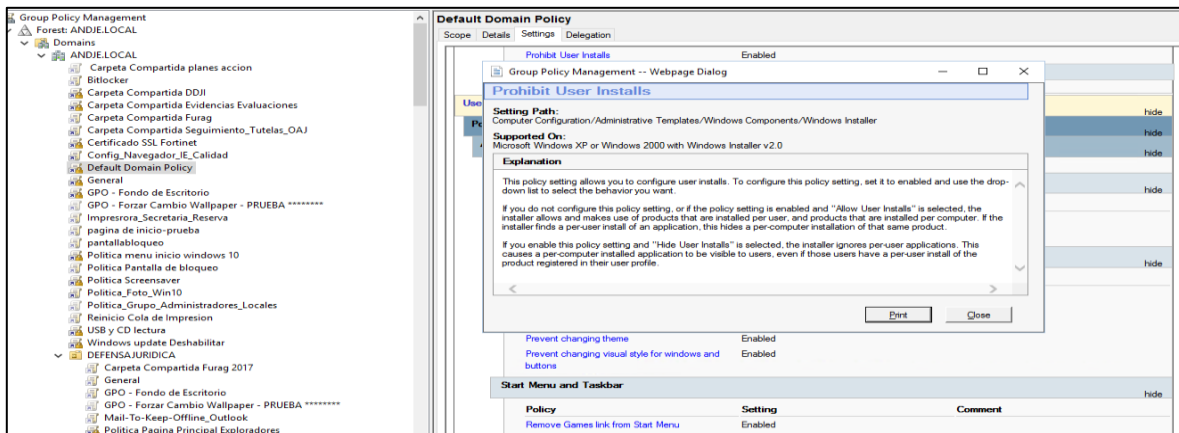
Group Policy Management
Forest: ANDJE.LOCAL
Domains
ANDJE.LOCAL
Carpeta Compartida planes accion
Bitlocker
Carpeta Compartida DDJI
Carpeta Compartida Evidencias Evaluaciones
Carpeta Compartida Furag
Carpeta Compartida Seguimiento_Tutelas_OAJ
Certificado SSL Fortinet
Config_Navegador_IE_Calidad
Default Domain Policy
General
GPO - Fondo de Escritorio
GPO - Forzar Cambio Wallpaper - PRUEBA ********
Impresrora_Secretaria_Reserva
pagina de inicio-prueba
pantallabloqueo
Politica menu inicio windows 10
Politica Pantalla de bloqueo
Politica Screensaver
Politica_Foto_Win10
Politica_Grupo_Administradores_Locales
Reinicio Cola de Impresion
USB y CD lectura
Windows update Deshabilitar
DEFENSAJURIDICA
Carpeta Compartida Furag 2017
General
GPO - Fondo de Escritorio
GPO - Forzar Cambio Wallpaper - PRUEBA ********
Mail-To-Keep-Offline_Outlook
Politica Pagina Principal Exploradores

Default Domain Policy
Scope Details Settings Delegation
Prohibit User Installs Enabled
Use
hide
hide
hide
hide
hide

Group Policy Management -- Webpage Dialog
Prohibit User Installs
Setting Path:
Computer Configuration/Administrative Templates/Windows Components/Windows Installer
Supported On:
Microsoft Windows XP or Windows 2000 with Windows Installer v2.0
Explanation
This policy setting allows you to configure user installs. To configure this policy setting, set it to enabled and use the drop-down list to select the behavior you want.

If you do not configure this policy setting, or if the policy setting is enabled and "Allow User Installs" is selected, the installer allows and makes use of products that are installed per user, and products that are installed per computer. If the installer finds a per-user install of an application, this hides a per-computer installation of that same product.

If you enable this policy setting and "Hide User Installs" is selected, the installer ignores per-user applications. This causes a per-computer installed application to be visible to users, even if those users have a per-user install of the product registered in their user profile.
Print Close

Prevent changing theme Enabled
Prevent changing visual style for windows and buttons Enabled
Start Menu and Taskbar
hide
Policy Setting Comment
Remove Games link from Start Menu Enabled